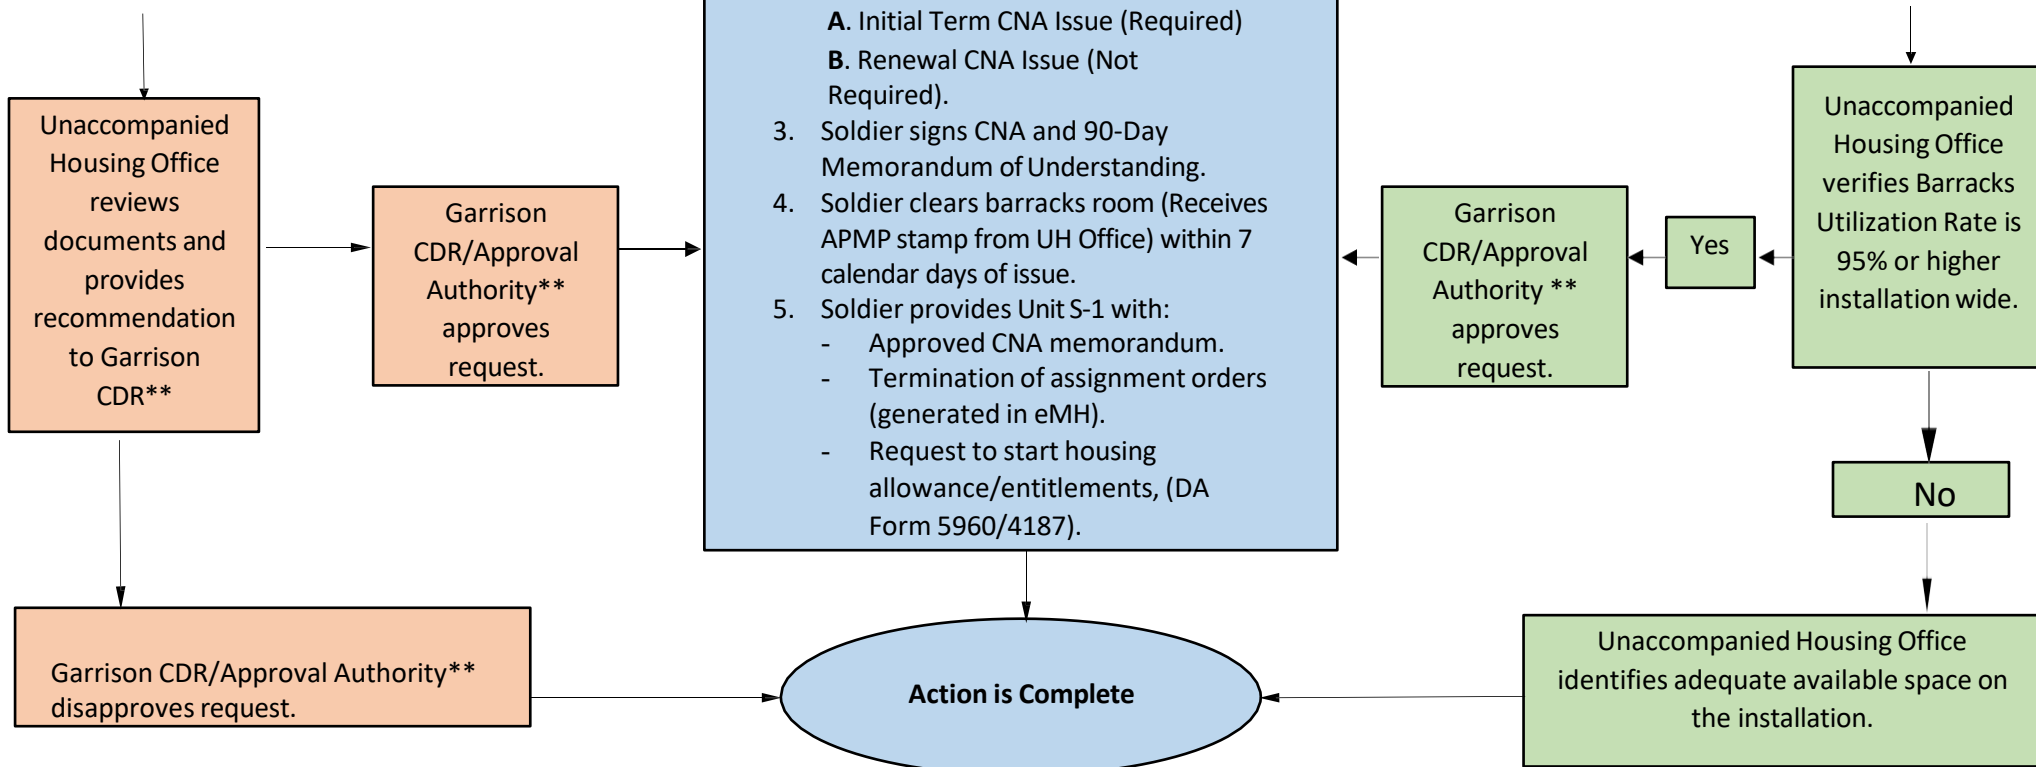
Unaccompanied Housing Office reviews documents and provides recommendation to Garrison CDR**

Garrison CDR/Approval Authority** approves request.

A. Initial Term CNA Issue (Required)
B. Renewal CNA Issue (Not Required).
3. Soldier signs CNA and 90-Day Memorandum of Understanding.
4. Soldier clears barracks room (Receives APMP stamp from UH Office) within 7 calendar days of issue.
5. Soldier provides Unit S-1 with:
- Approved CNA memorandum.
- Termination of assignment orders (generated in eMH).
- Request to start housing allowance/entitlements, (DA Form 5960/4187).

Garrison CDR/Approval Authority ** approves request.

Yes

Unaccompanied Housing Office verifies Barracks Utilization Rate is 95% or higher installation wide.

No

Garrison CDR/Approval Authority** disapproves request.

Action is Complete

Unaccompanied Housing Office identifies adequate available space on the installation.